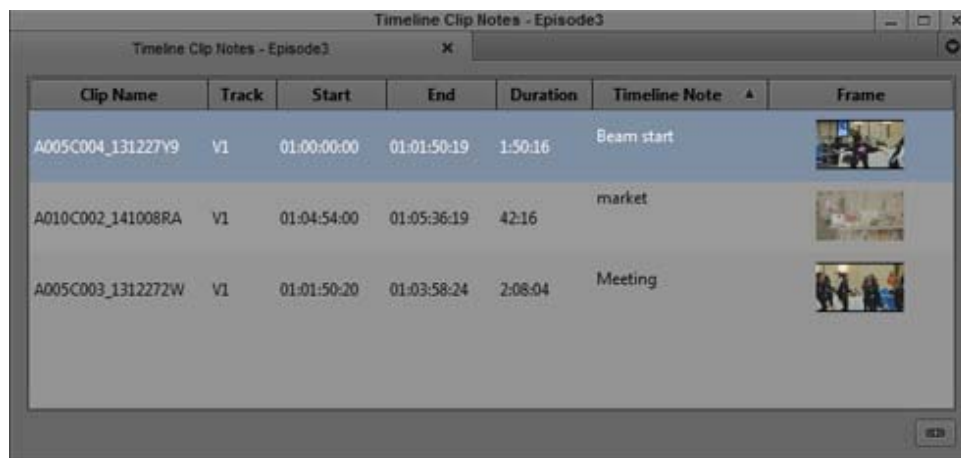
Timeline Clip Notes - Episode3

Timeline Clip Notes - Episode3 ×

| Clip Name | Track | Start | End | Duration | Timeline Note ▲ | Frame |
|---|---|---|---|---|---|---|
| A005C004_131227Y9 | V1 | 01:00:00:00 | 01:01:50:19 | 1:50:16 | Beam start | |
| A010C002_141008RA | V1 | 01:04:54:00 | 01:05:36:19 | 42:16 | market | |
| A005C003_1312272W | V1 | 01:01:50:20 | 01:03:58:24 | 2:08:04 | Meeting | |